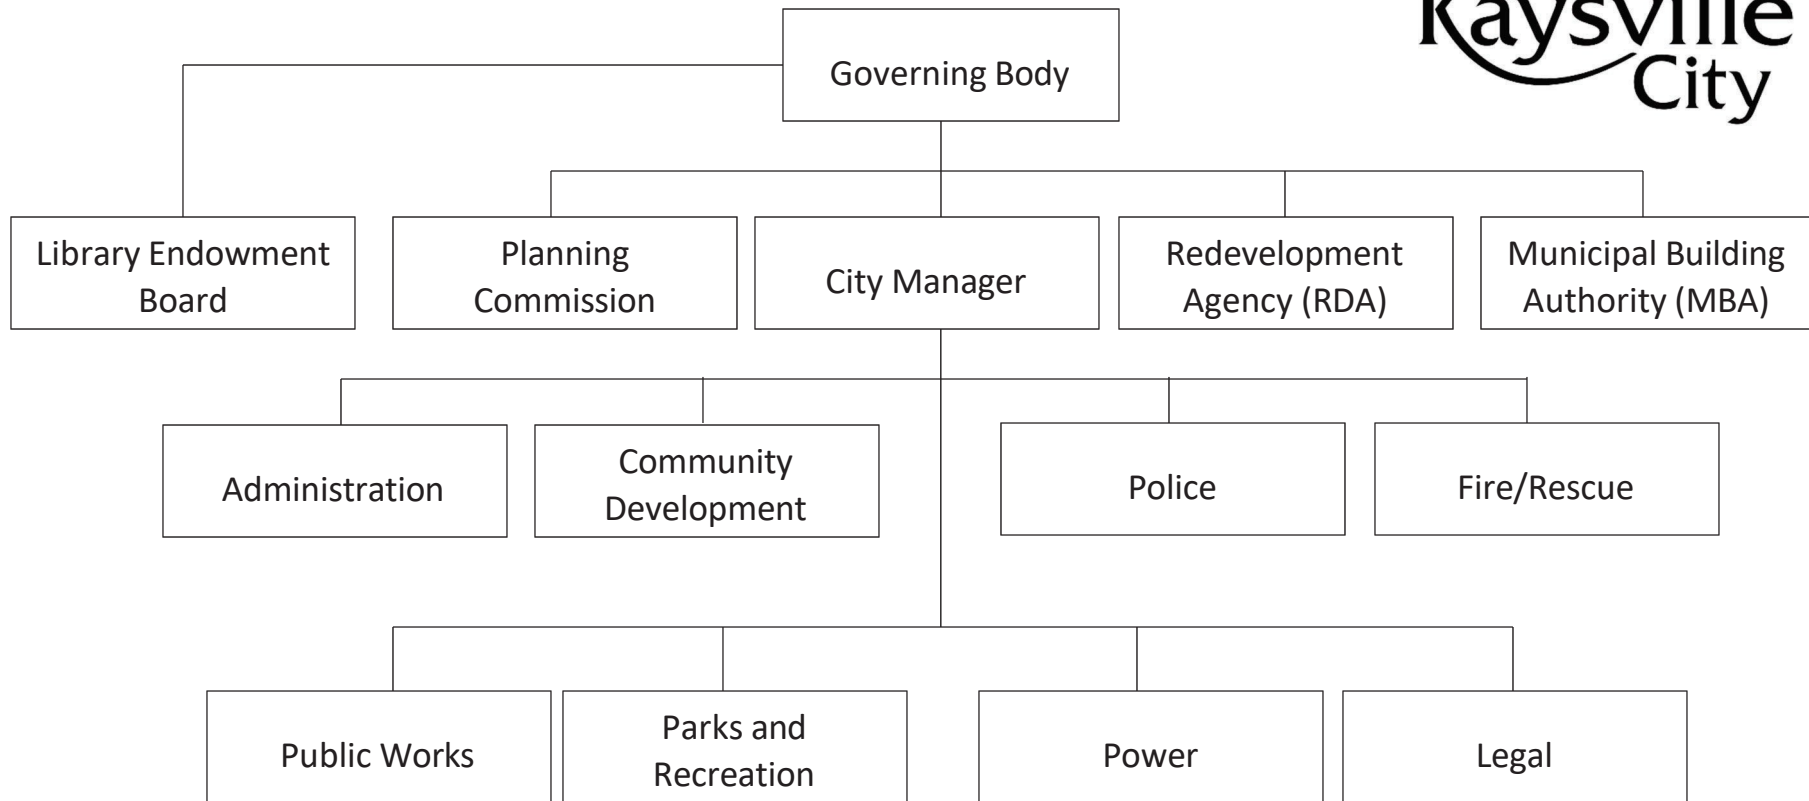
Kaysville City

Governing Body

Library Endowment Board

Planning Commission

City Manager

Redevelopment Agency (RDA)

Municipal Building Authority (MBA)

Administration

Community Development

Police

Fire/Rescue

Public Works

Parks and Recreation

Power

Legal